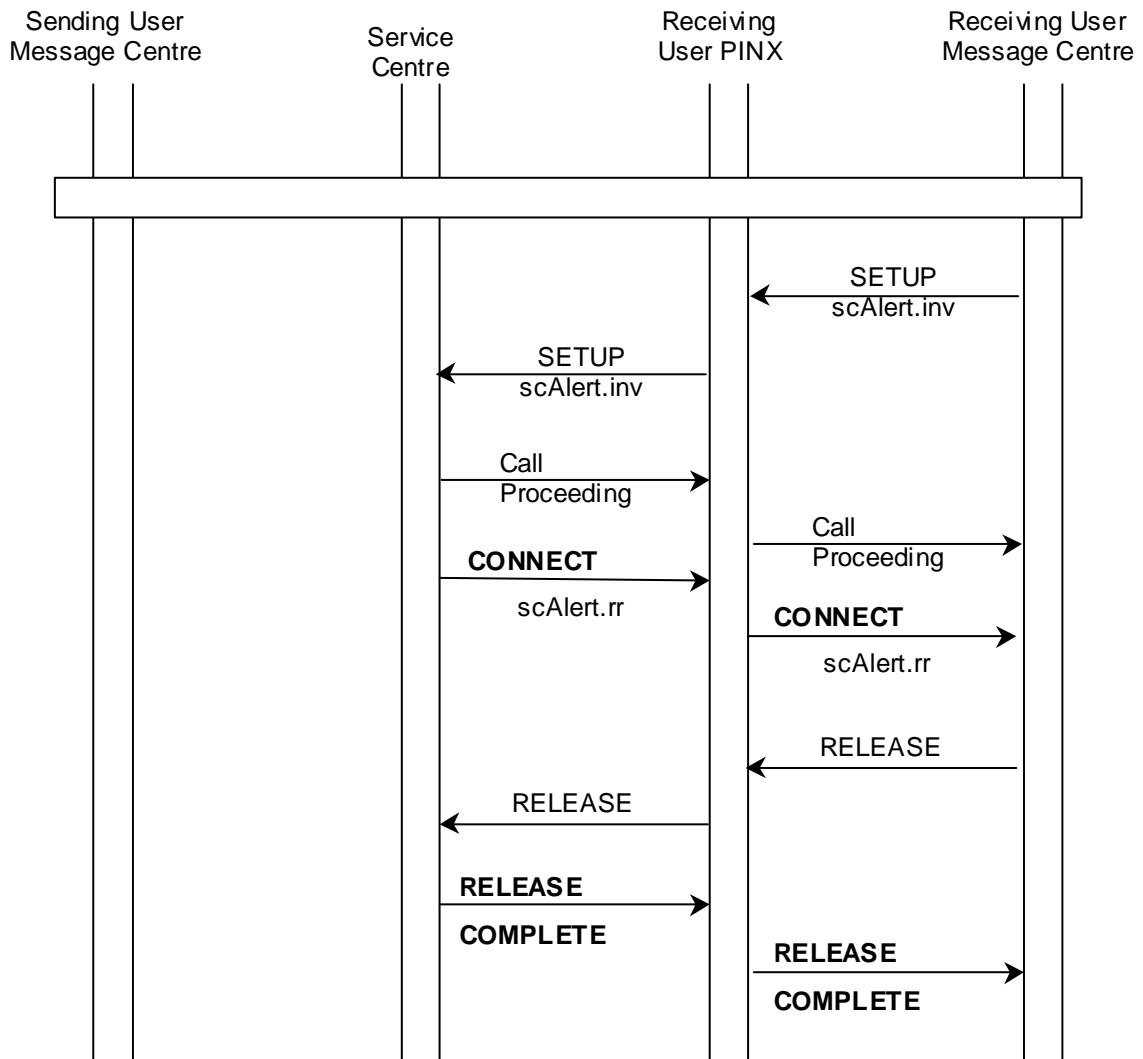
Sending User Message Centre

Service Centre

Receiving User PINX

Receiving User Message Centre

SETUP
scAlert.inv

SETUP
scAlert.inv

Call Proceeding

Call Proceeding

**CONNECT**
scAlert.rr

**CONNECT**
scAlert.rr

RELEASE

RELEASE

**RELEASE COMPLETE**

**RELEASE COMPLETE**